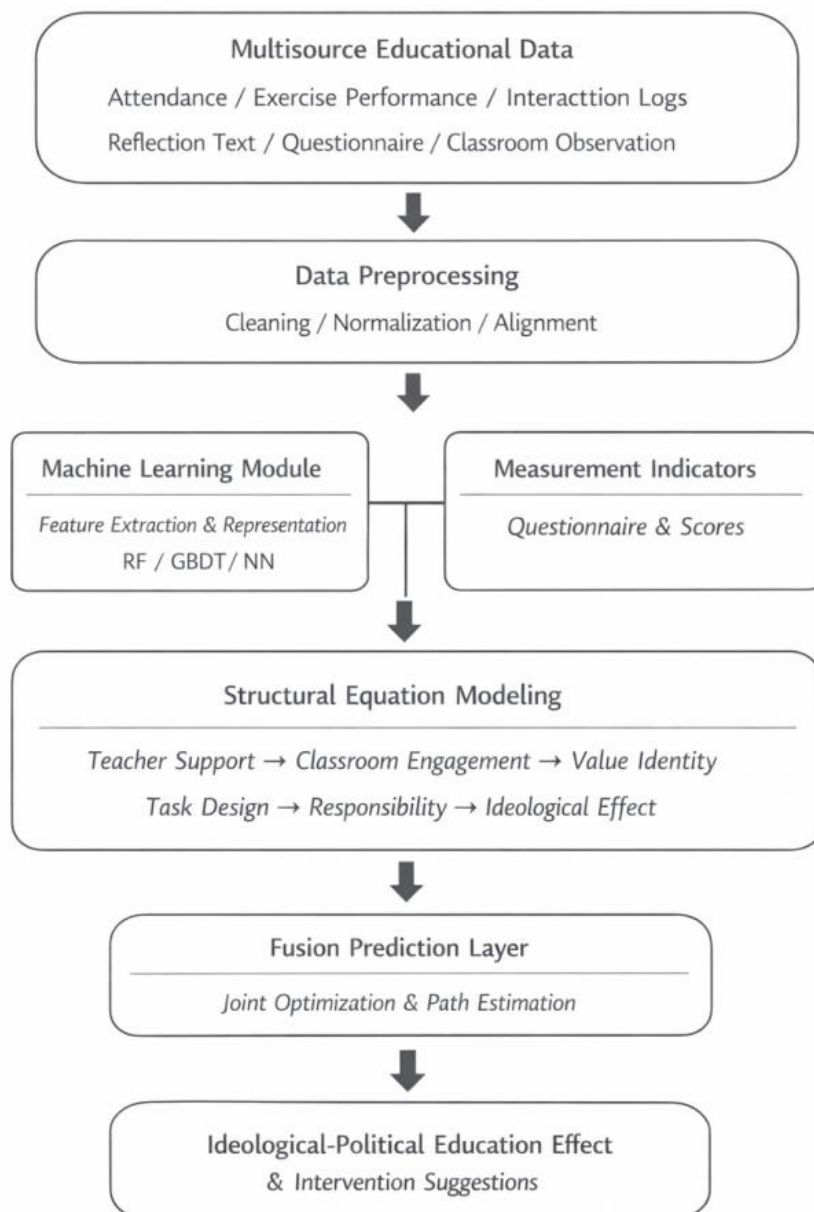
Multisource Educational Data

Attendance / Exercise Performance / Interacttion Logs

Reflection Text / Questionnaire / Classroom Observation

Data Preprocessing

Cleaning / Normalization / Alignment

Machine Learning Module

Feature Extraction & Representation

RF / GBDT/ NN

Measurement Indicators

Questionnaire & Scores

Structural Equation Modeling

Teacher Support → Classroom Engagement → Value Identity

Task Design → Responsibility → Ideological Effect

Fusion Prediction Layer

Joint Optimization & Path Estimation

Ideological-Political Education Effect

& Intervention Suggestions